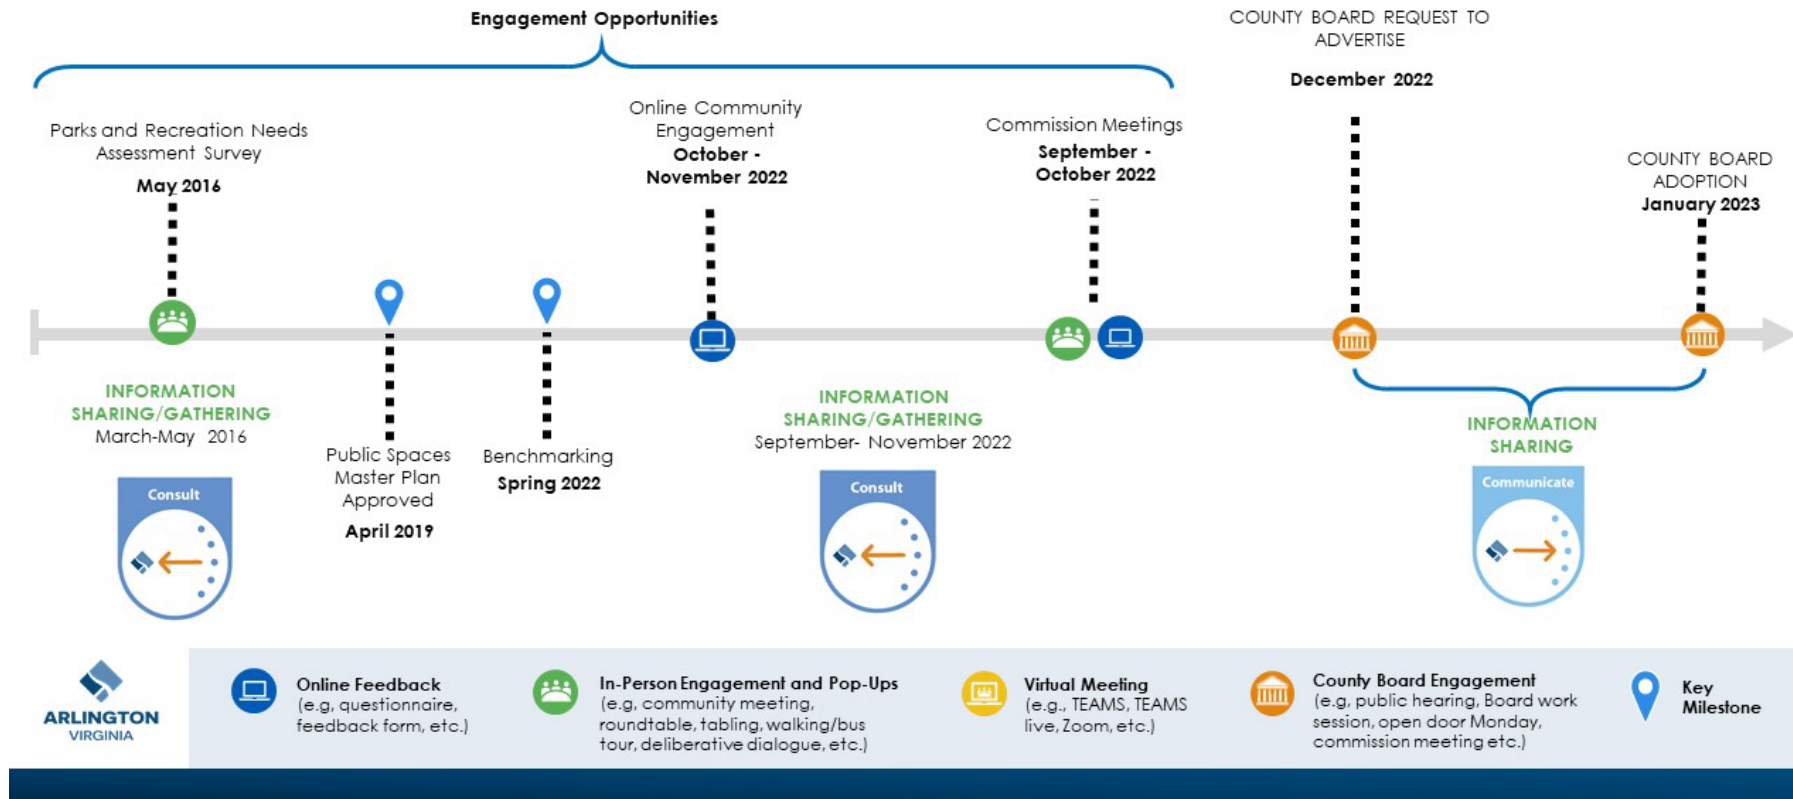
Engagement Opportunities

COUNTY BOARD REQUEST TO ADVERTISE

December 2022

Parks and Recreation Needs Assessment Survey

May 2016

Online Community Engagement

October - November 2022

Commission Meetings

September - October 2022

COUNTY BOARD ADOPTION

January 2023

INFORMATION SHARING/GATHERING

March-May 2016

Consult

Public Spaces Master Plan Approved

April 2019

Benchmarking

Spring 2022

INFORMATION SHARING/GATHERING

September- November 2022

Consult

INFORMATION SHARING

Communicate

ARLINGTON VIRGINIA

Online Feedback (e.g, questionnaire, feedback form, etc.)

In-Person Engagement and Pop-Ups (e.g, community meeting, roundtable, tabling, walking/bus tour, deliberative dialogue, etc.)

Virtual Meeting (e.g., TEAMS, TEAMS live, Zoom, etc.)

County Board Engagement (e.g, public hearing, Board work session, open door Monday, commission meeting etc.)

Key Milestone